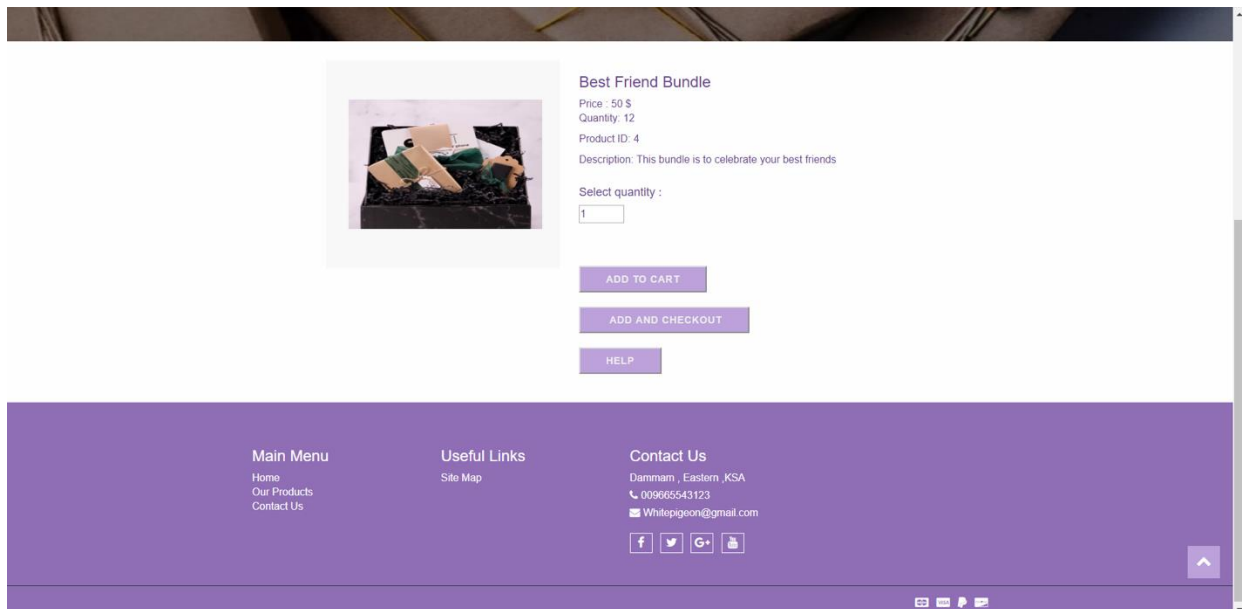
Best Friend Bundle

Price : 50 $
Quantity: 12

Product ID: 4

Description: This bundle is to celebrate your best friends

Select quantity :

1

ADD TO CART

ADD AND CHECKOUT

HELP

Main Menu

Home
Our Products
Contact Us

Useful Links

Site Map

Contact Us

Dammam , Eastern ,KSA
009665543123
Whitepigeon@gmail.com

f G+